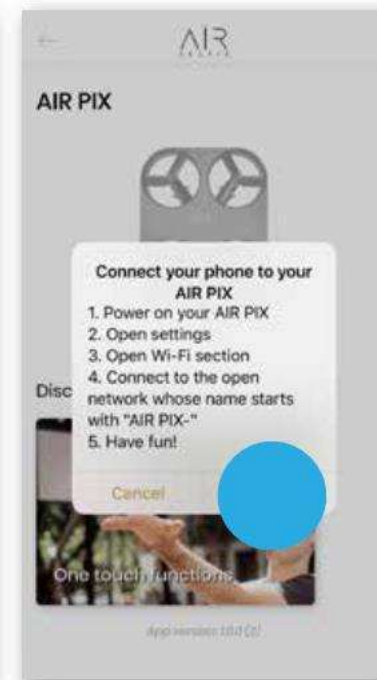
AIR

AIR PIX

Connect your phone to your AIR PIX
1. Power on your AIR PIX
2. Open settings
3. Open Wi-Fi section
4. Connect to the open network whose name starts with "AIR PIX-"
5. Have fun!

Cancel

Disc

One touch functions

App version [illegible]